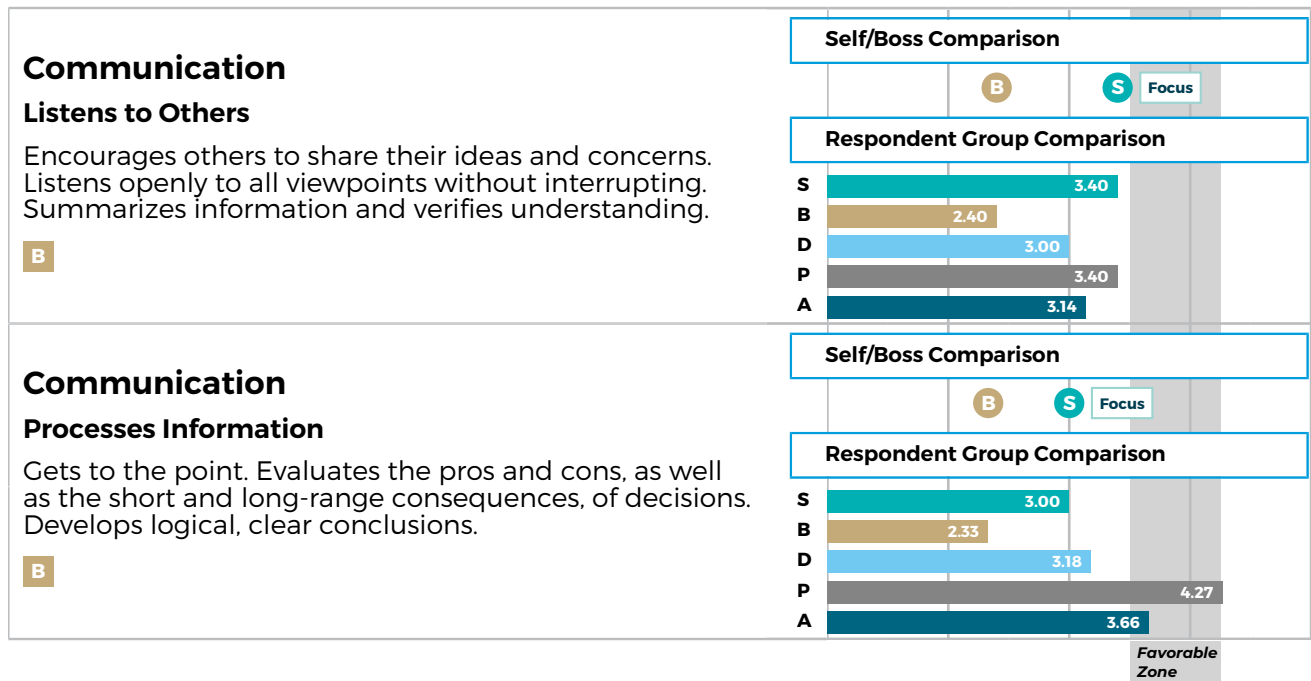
Communication

Listens to Others

Encourages others to share their ideas and concerns. Listens openly to all viewpoints without interrupting. Summarizes information and verifies understanding.

B

Self/Boss Comparison

B S Focus

Respondent Group Comparison

S 3.40
B 2.40
D 3.00
P 3.40
A 3.14

Communication

Processes Information

Gets to the point. Evaluates the pros and cons, as well as the short and long-range consequences, of decisions. Develops logical, clear conclusions.

B

Self/Boss Comparison

B S Focus

Respondent Group Comparison

S 3.00
B 2.33
D 3.18
P 4.27
A 3.66

Favorable Zone